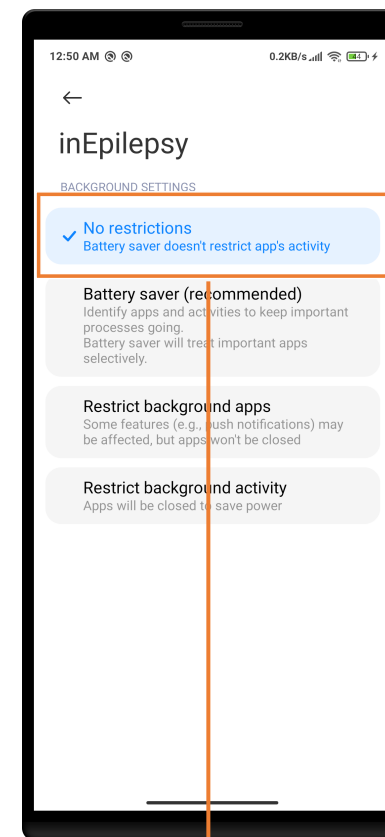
12:50 AM

0.2KB/s

←

inEpilepsy

BACKGROUND SETTINGS

No restrictions
Battery saver doesn't restrict app's activity

Battery saver (recommended)
Identify apps and activities to keep important processes going.
Battery saver will treat important apps selectively.

Restrict background apps
Some features (e.g., push notifications) may be affected, but apps won't be closed

Restrict background activity
Apps will be closed to save power